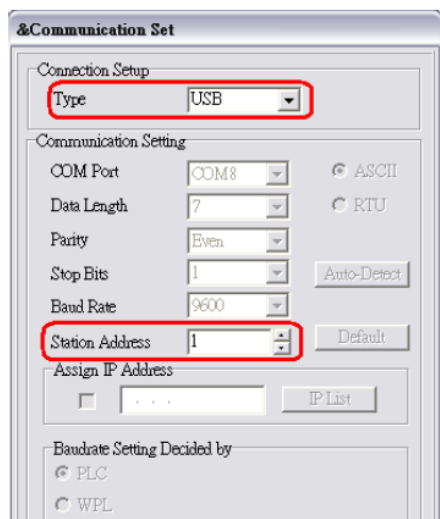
&Communication Set

Connection Setup

Type USB

Communication Setting

COM Port COM8

ASCII

Data Length 7

RTU

Parity Even

Stop Bits 1

Auto-Detect

Baud Rate 9600

Station Address 1

Default

Assign IP Address

. . .

IP List

Baudrate Setting Decided by

PLC

WPL